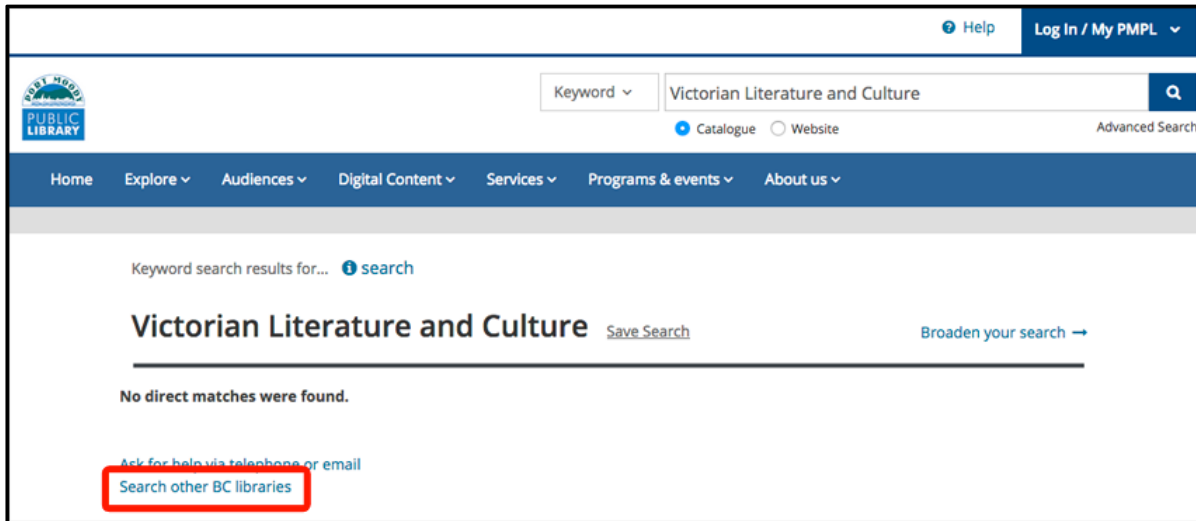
Help Log In / My PMPL

PORT MOODY PUBLIC LIBRARY

Keyword Victorian Literature and Culture

Catalogue Website

Advanced Search

Home Explore Audiences Digital Content Services Programs & events About us

Keyword search results for... search

Victorian Literature and Culture Save Search

Broaden your search →

No direct matches were found.

Ask for help via telephone or email

Search other BC libraries